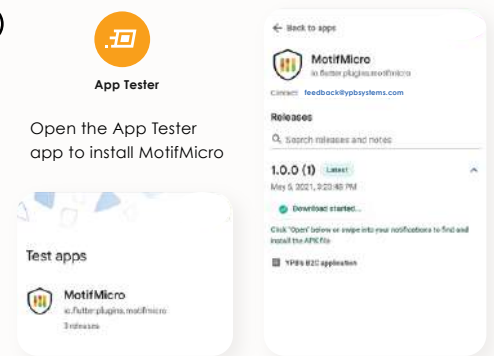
App Tester

Open the App Tester app to install MotifMicro

Test apps

MotifMicro
io.flutter.plugins.motifmicro
3 releases

← Back to apps

MotifMicro
io.flutter.plugins.motifmicro

Contact feedback@ypbsystems.com

Releases

Search releases and notes

1.0.0 (1) Latest
May 5, 2021, 3:23:48 PM

Download started...

Click "Open" below or swipe into your notifications to find and install the APK file

YPBS B2C application